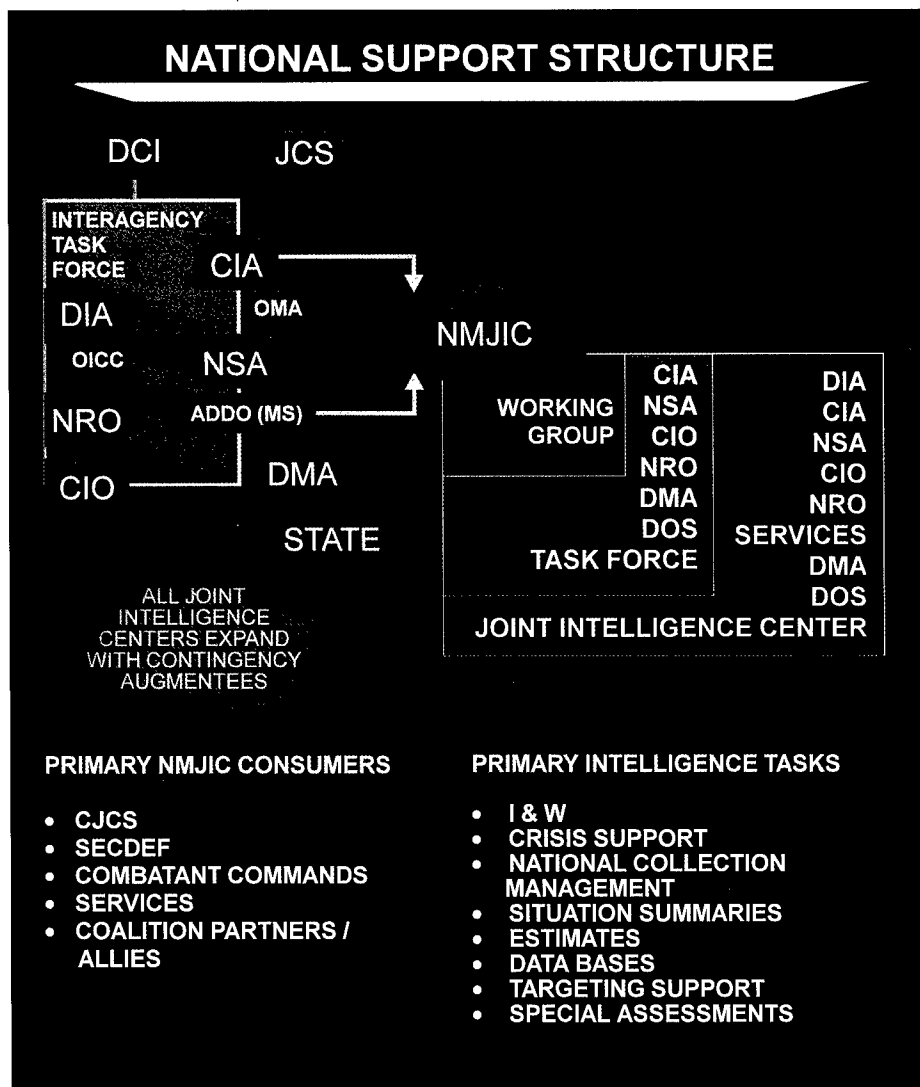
NATIONAL SUPPORT STRUCTURE

DCI

JCS

INTERAGENCY TASK FORCE

CIA

DIA

OMA

OICC

NSA

NRO

ADDO (MS)

CIO

DMA

STATE

NMJIC

WORKING GROUP

CIA
NSA
CIO
NRO
DMA
DOS
TASK FORCE

DIA
CIA
NSA
CIO
NRO
SERVICES
DMA
DOS
JOINT INTELLIGENCE CENTER

ALL JOINT INTELLIGENCE CENTERS EXPAND WITH CONTINGENCY AUGMENTEES

PRIMARY NMJIC CONSUMERS

- CJCS
- SECDEF
- COMBATANT COMMANDS
- SERVICES
- COALITION PARTNERS / ALLIES

PRIMARY INTELLIGENCE TASKS

- I & W
- CRISIS SUPPORT
- NATIONAL COLLECTION MANAGEMENT
- SITUATION SUMMARIES
- ESTIMATES
- DATA BASES
- TARGETING SUPPORT
- SPECIAL ASSESSMENTS